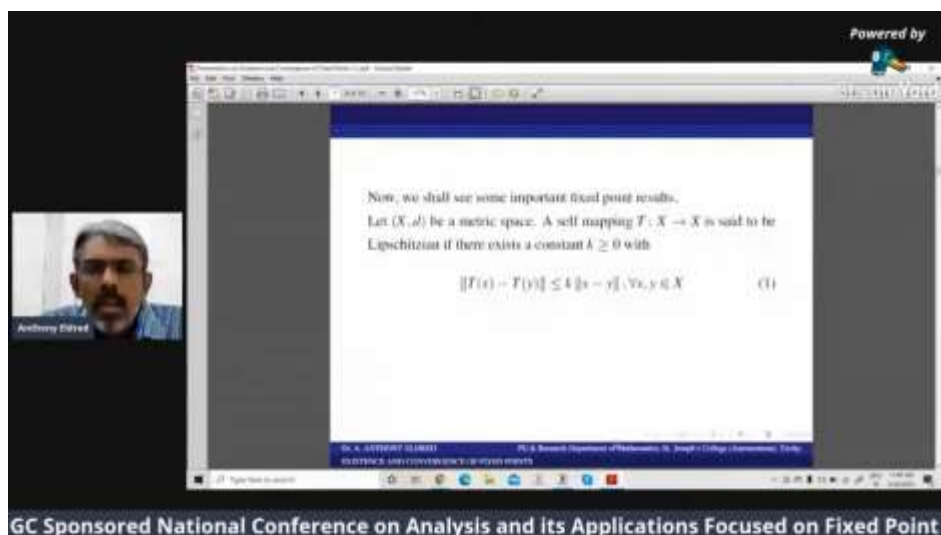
Powered by

Anthony Eldred

Now, we shall see some important fixed point results.

Let $(X, d)$ be a metric space. A self mapping $T : X \to X$ is said to be Lipschitzian if there exists a constant $k \geq 0$ with

$\|T(x) - T(y)\| \leq k \|x - y\|, \forall x, y \in X$ (1)

Dr. A. ANTHONY ELDRED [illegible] St. Joseph's College (Autonomous), Trichy

EXISTENCE AND CONVERGENCE OF FIXED POINTS

Type here to search

GC Sponsored National Conference on Analysis and its Applications Focused on Fixed Point